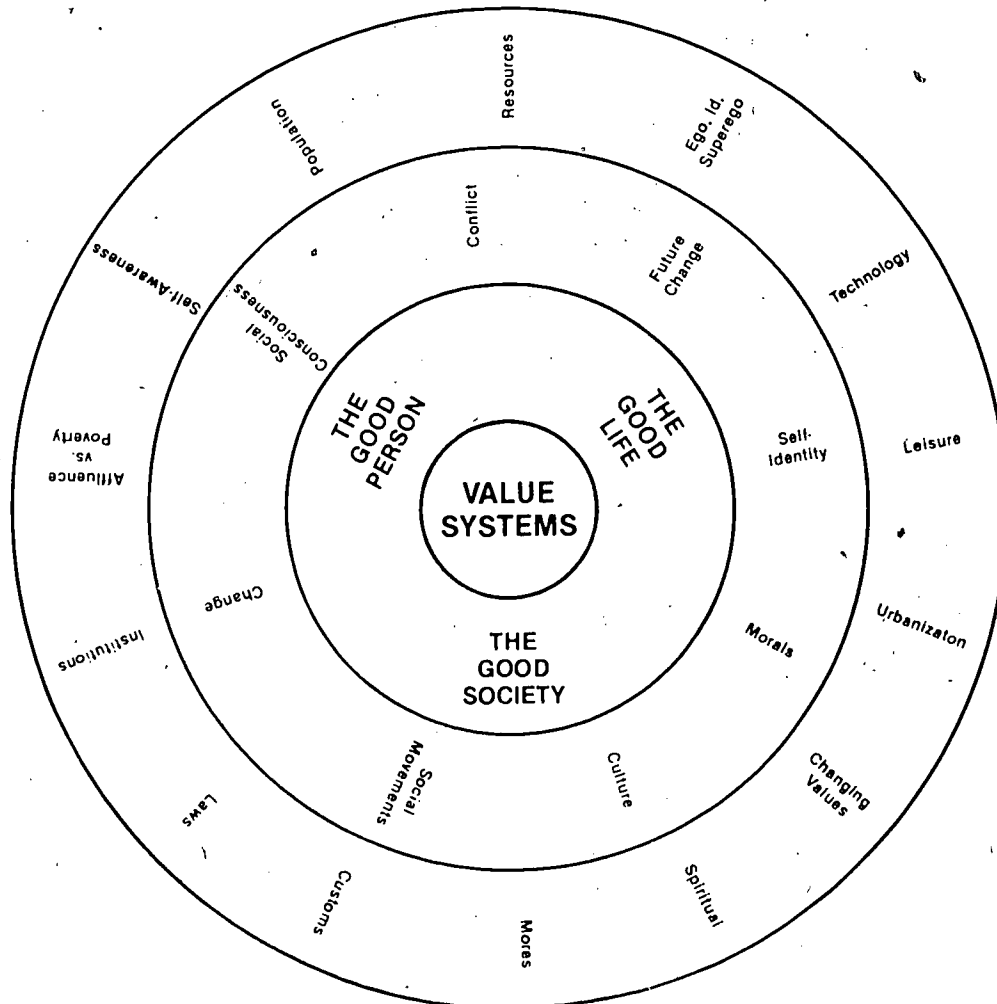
VALUE SYSTEMS

THE GOOD PERSON

THE GOOD LIFE

THE GOOD SOCIETY

Conflict

Future Change

Self-Identity

Morals

Culture

Social Movements

Change

Social Consciousness

Resources

Ego. Id. Superego

Technology

Leisure

Urbanizaton

Changing Values

Spiritual

Mores

Customs

Laws

Institutions

Affluence vs. Poverty

Self-Awareness

Population